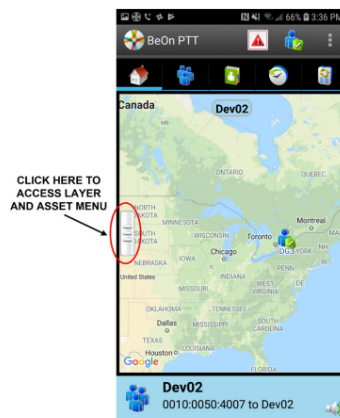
66% 3:36 PM

BeOn PTT

Canada

Dev02

CLICK HERE TO ACCESS LAYER AND ASSET MENU

QUEBEC

NORTH DAKOTA

MINNESOTA

SOUTH DAKOTA

WISCONSIN

Toronto

Montreal

NEBRASKA

IOWA

Chicago

DG3

NH

United States

INDIANA

PENN

WEST VIRGINIA

VIRGINIA

OKLAHOMA

TENNESSEE

Dallas

MISSISSIPPI

SOUTH CAROLINA

TEXAS

LOUISIANA

Houston

FLORIDA

Google

Dev02

0010:0050:4007 to Dev02